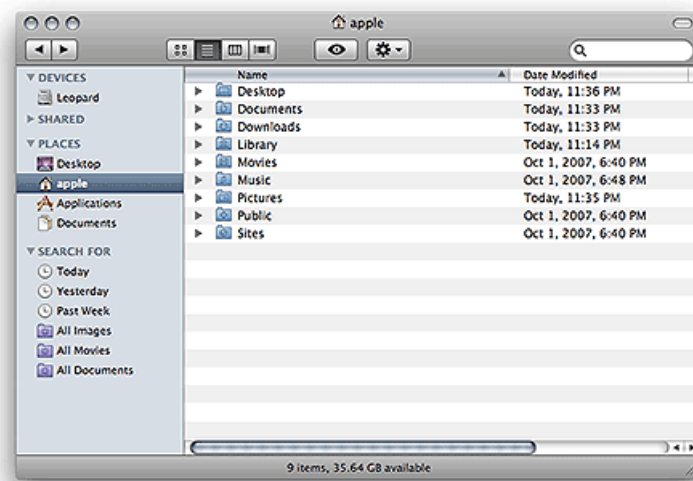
apple

DEVICES
Leopard
SHARED
PLACES
Desktop
apple
Applications
Documents
SEARCH FOR
Today
Yesterday
Past Week
All Images
All Movies
All Documents

| Name | Date Modified |
|---|---|
| Desktop | Today, 11:36 PM |
| Documents | Today, 11:33 PM |
| Downloads | Today, 11:33 PM |
| Library | Today, 11:14 PM |
| Movies | Oct 1, 2007, 6:40 PM |
| Music | Oct 1, 2007, 6:48 PM |
| Pictures | Today, 11:35 PM |
| Public | Oct 1, 2007, 6:40 PM |
| Sites | Oct 1, 2007, 6:40 PM |

9 items, 35.64 GB available